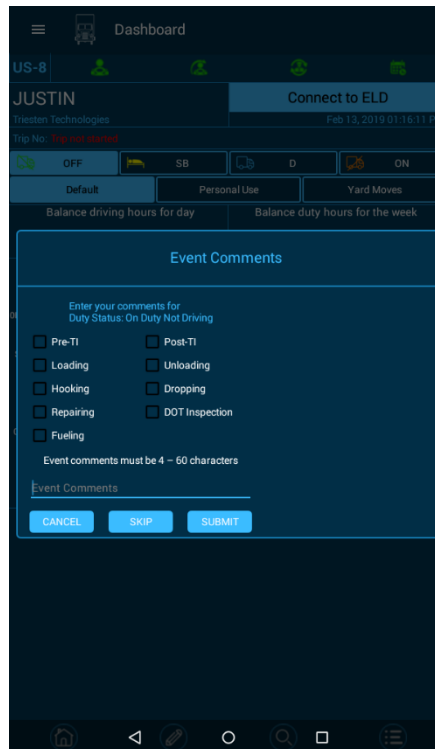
Dashboard

US-8

JUSTIN

Connect to ELD

Triesten Technologies

Feb 13, 2019 01:16:11 P

Trip No: Trip not started

OFF

SB

D

ON

Default

Personal Use

Yard Moves

Balance driving hours for day

Balance duty hours for the week

Event Comments

Enter your comments for
Duty Status: On Duty Not Driving

Pre-TI

Post-TI

Loading

Unloading

Hooking

Dropping

Repairing

DOT Inspection

Fueling

Event comments must be 4 – 60 characters

Event Comments

CANCEL

SKIP

SUBMIT